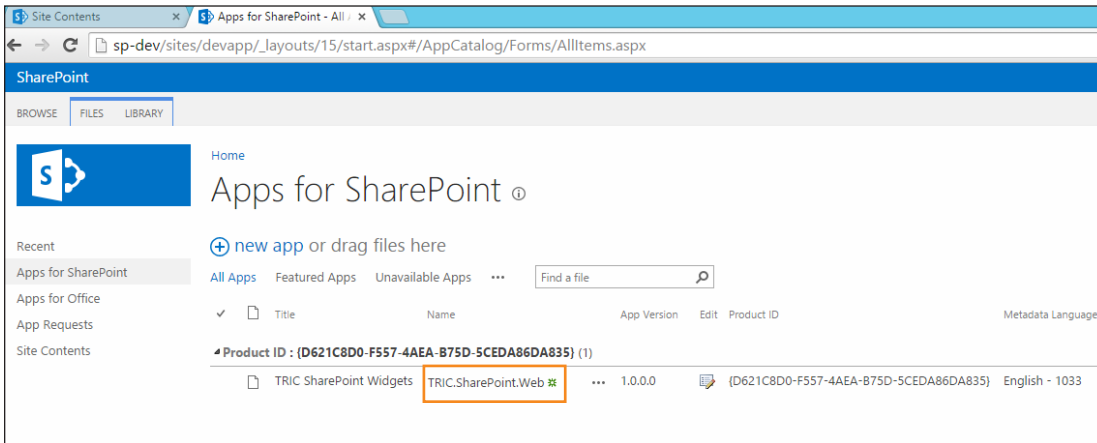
Site Contents ×
Apps for SharePoint - All ×

sp-dev/sites/devapp/_layouts/15/start.aspx#/AppCatalog/Forms/AllItems.aspx

SharePoint

BROWSE FILES LIBRARY

S

Home

Apps for SharePoint ⓘ

Recent
Apps for SharePoint
Apps for Office
App Requests
Site Contents

⊕ new app or drag files here

All Apps Featured Apps Unavailable Apps ···

Find a file

| ✓ | Title | Name | | App Version | Edit | Product ID | Metadata Language |
|---|---|---|---|---|---|---|---|
| ◢ Product ID : {D621C8D0-F557-4AEA-B75D-5CEDA86DA835} (1) | | | | | | | |
| | TRIC SharePoint Widgets | TRIC.SharePoint.Web ✲ | ··· | 1.0.0.0 | | {D621C8D0-F557-4AEA-B75D-5CEDA86DA835} | English - 1033 |